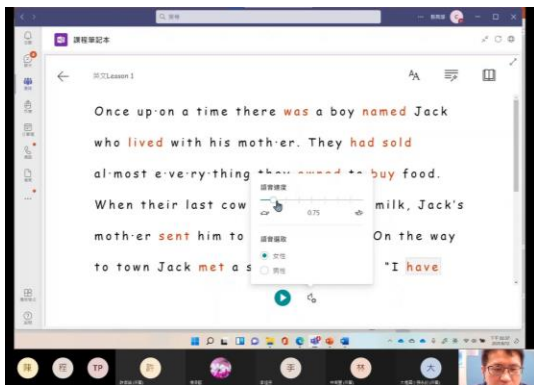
搜尋

課程筆記本

英文Lesson 1

Once up·on a time there was a boy named Jack who lived with his moth·er. They had sold al·most ev·ery·thing they owned to buy food. When their last cow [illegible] milk, Jack's moth·er sent him to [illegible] On the way to town Jack met a s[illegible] "I have

語音速度

0.75

語音選取

女性

男性

陳 程 TP 許 手 林 大